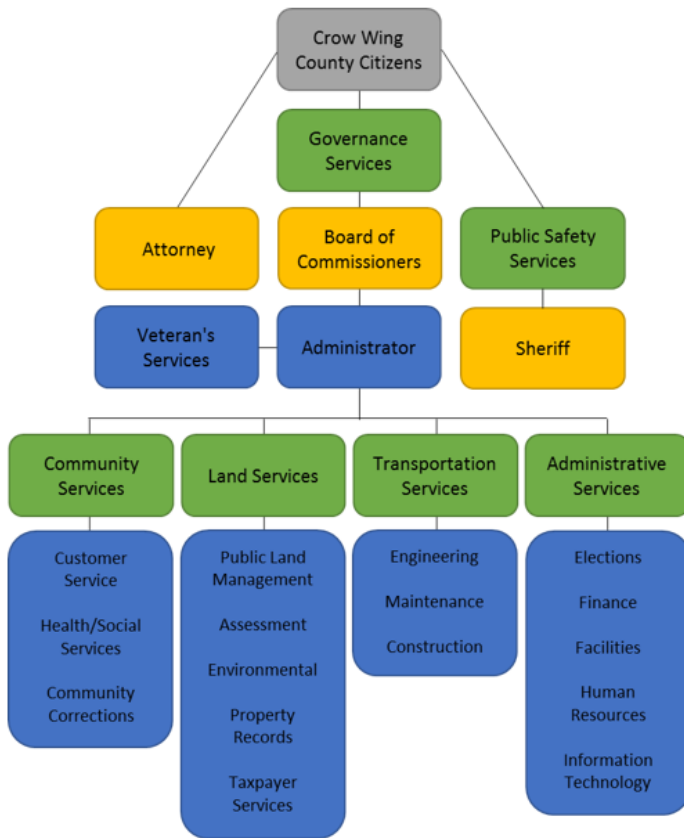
Crow Wing County Citizens

Governance Services

Attorney

Board of Commissioners

Public Safety Services

Veteran's Services

Administrator

Sheriff

Community Services

Land Services

Transportation Services

Administrative Services

Customer Service

Health/Social Services

Community Corrections

Public Land Management

Assessment

Environmental

Property Records

Taxpayer Services

Engineering

Maintenance

Construction

Elections

Finance

Facilities

Human Resources

Information Technology